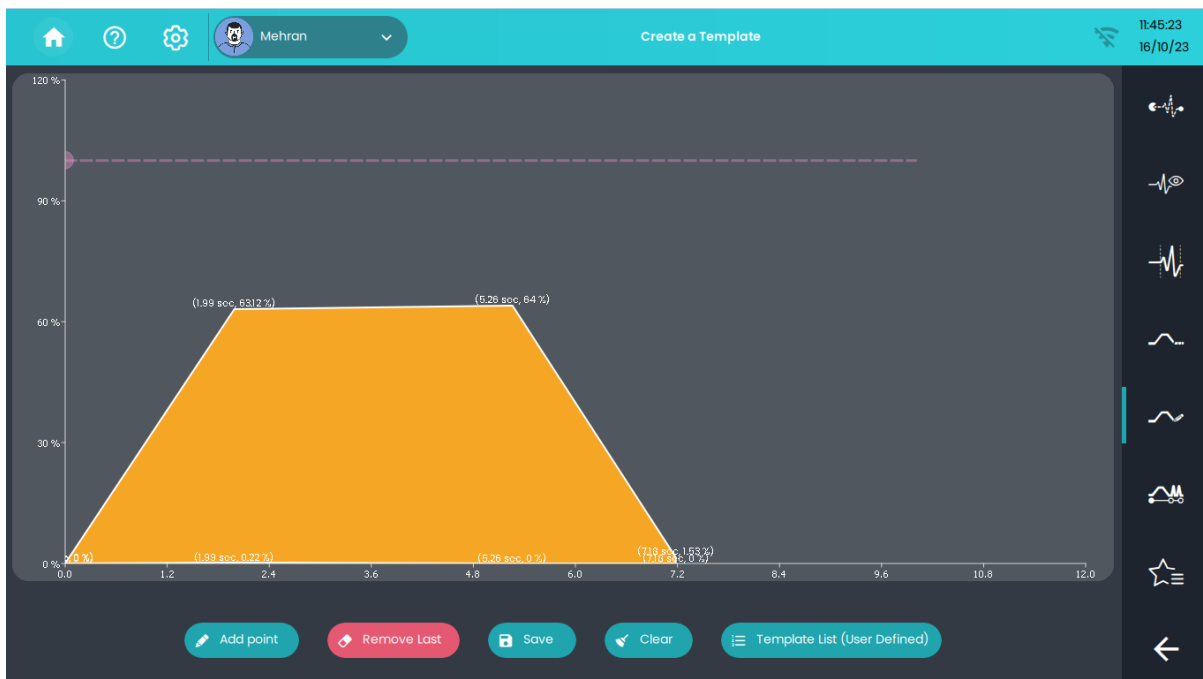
Mehran

Create a Template

11:45:23
16/10/23

120 %
90 %
60 %
30 %
0 %

0.0
1.2
2.4
3.6
4.8
6.0
7.2
8.4
9.6
10.8
12.0

(1.99 sec, 63.12 %)
(5.26 sec, 64 %)
(0 %)
(1.99 sec, 0.22 %)
(5.26 sec, 0 %)
(7.18 sec, 1.53 %)
(7.18 sec, 0 %)

Add point
Remove Last
Save
Clear
Template List (User Defined)